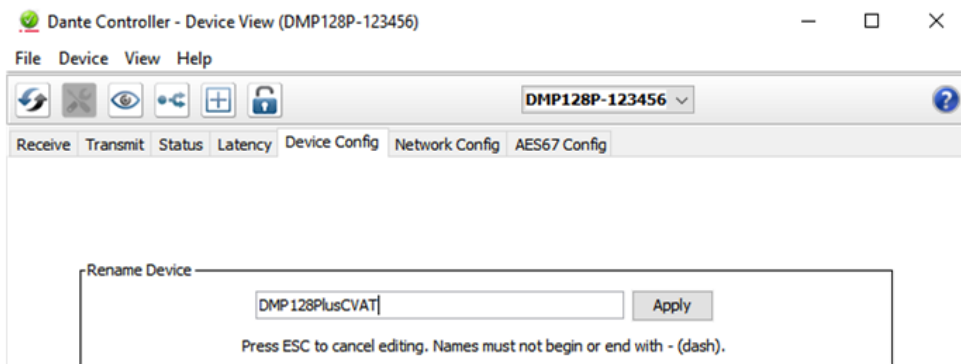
Dante Controller - Device View (DMP128P-123456)

File Device View Help

DMP128P-123456

Receive Transmit Status Latency Device Config Network Config AES67 Config

Rename Device

DMP128PlusCVAT

Apply

Press ESC to cancel editing. Names must not begin or end with - (dash).